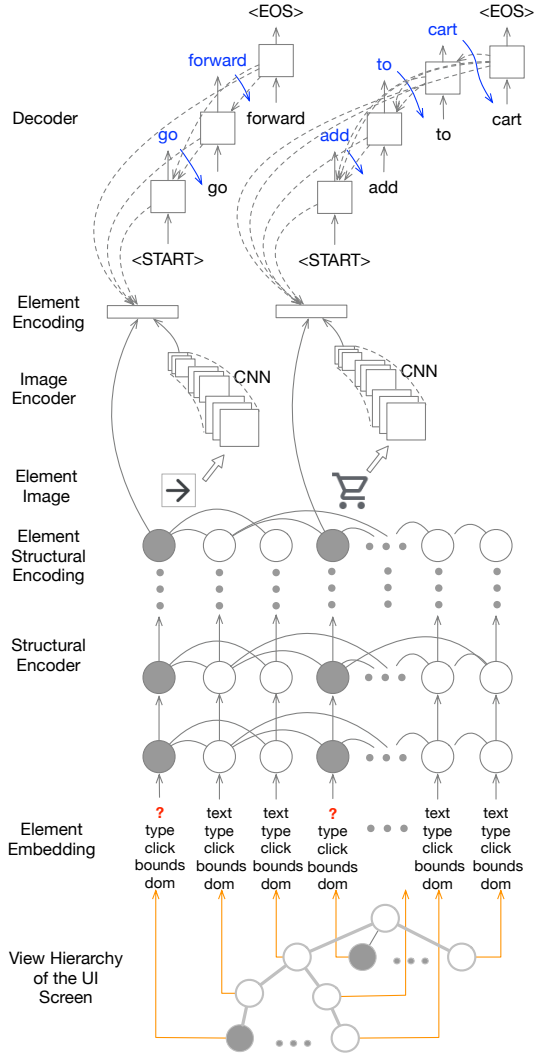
<EOS>
forward
forward
go
go
<START>
<EOS>
cart
cart
to
to
add
add
<START>

Decoder

Element Encoding

Image Encoder

CNN

CNN

Element Image

Element Structural Encoding

Structural Encoder

Element Embedding

?
type
click
bounds
dom

text
type
click
bounds
dom

text
type
click
bounds
dom

?
type
click
bounds
dom

text
type
click
bounds
dom

text
type
click
bounds
dom

View Hierarchy of the UI Screen